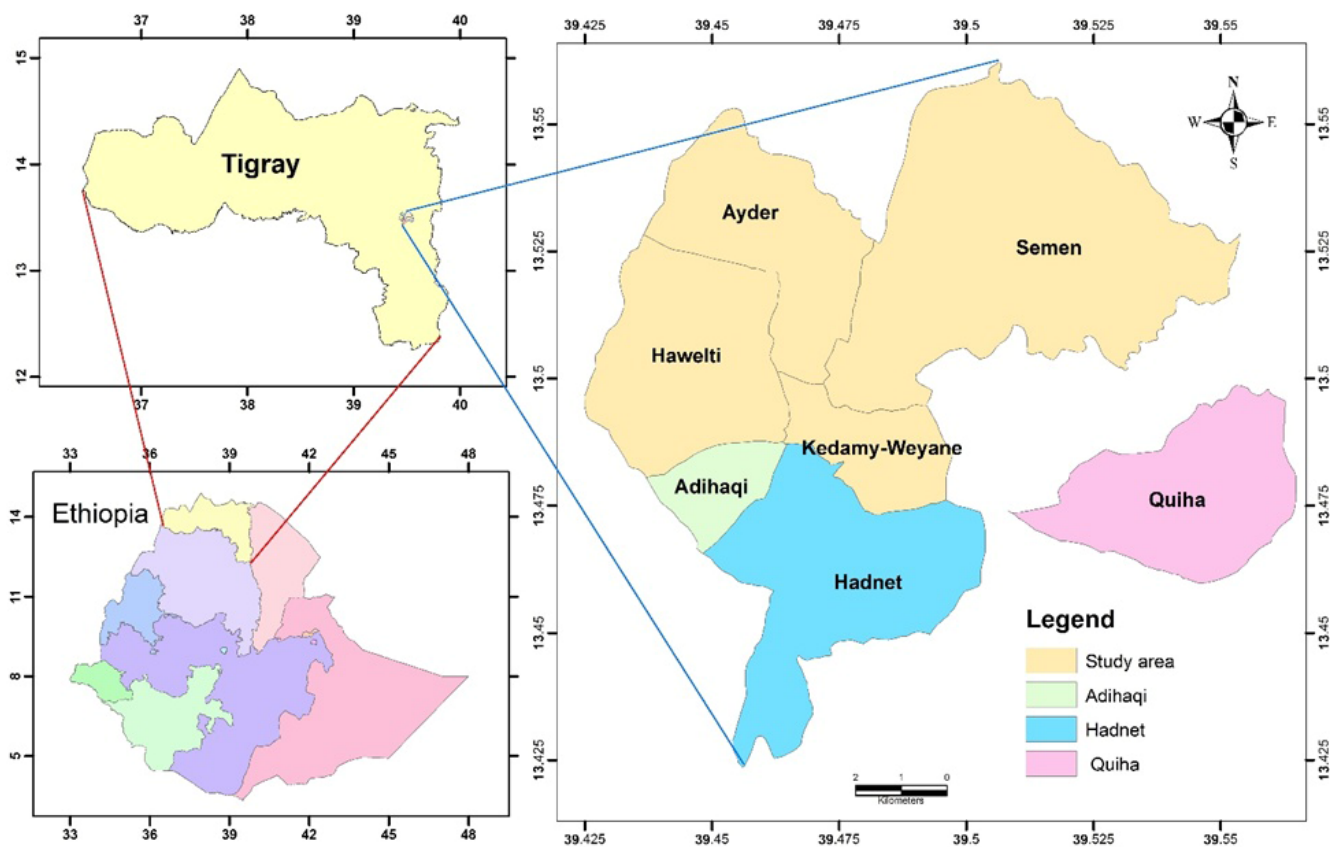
37 38 39 40

15
14
13
12

Tigray

37 38 39 40

33 36 39 42 45 48

Ethiopia

14
11
8
5

33 36 39 42 45 48

39.425 39.45 39.475 39.5 39.525 39.55

13.55
13.525
13.5
13.475
13.45
13.425

N
W E
S

Ayder

Semen

Hawelti

Kedamy-Weyane

Adihaqi

Quiha

Hadnet

Legend
Study area
Adihaqi
Hadnet
Quiha

2 1 0
Kilometers

39.425 39.45 39.475 39.5 39.525 39.55